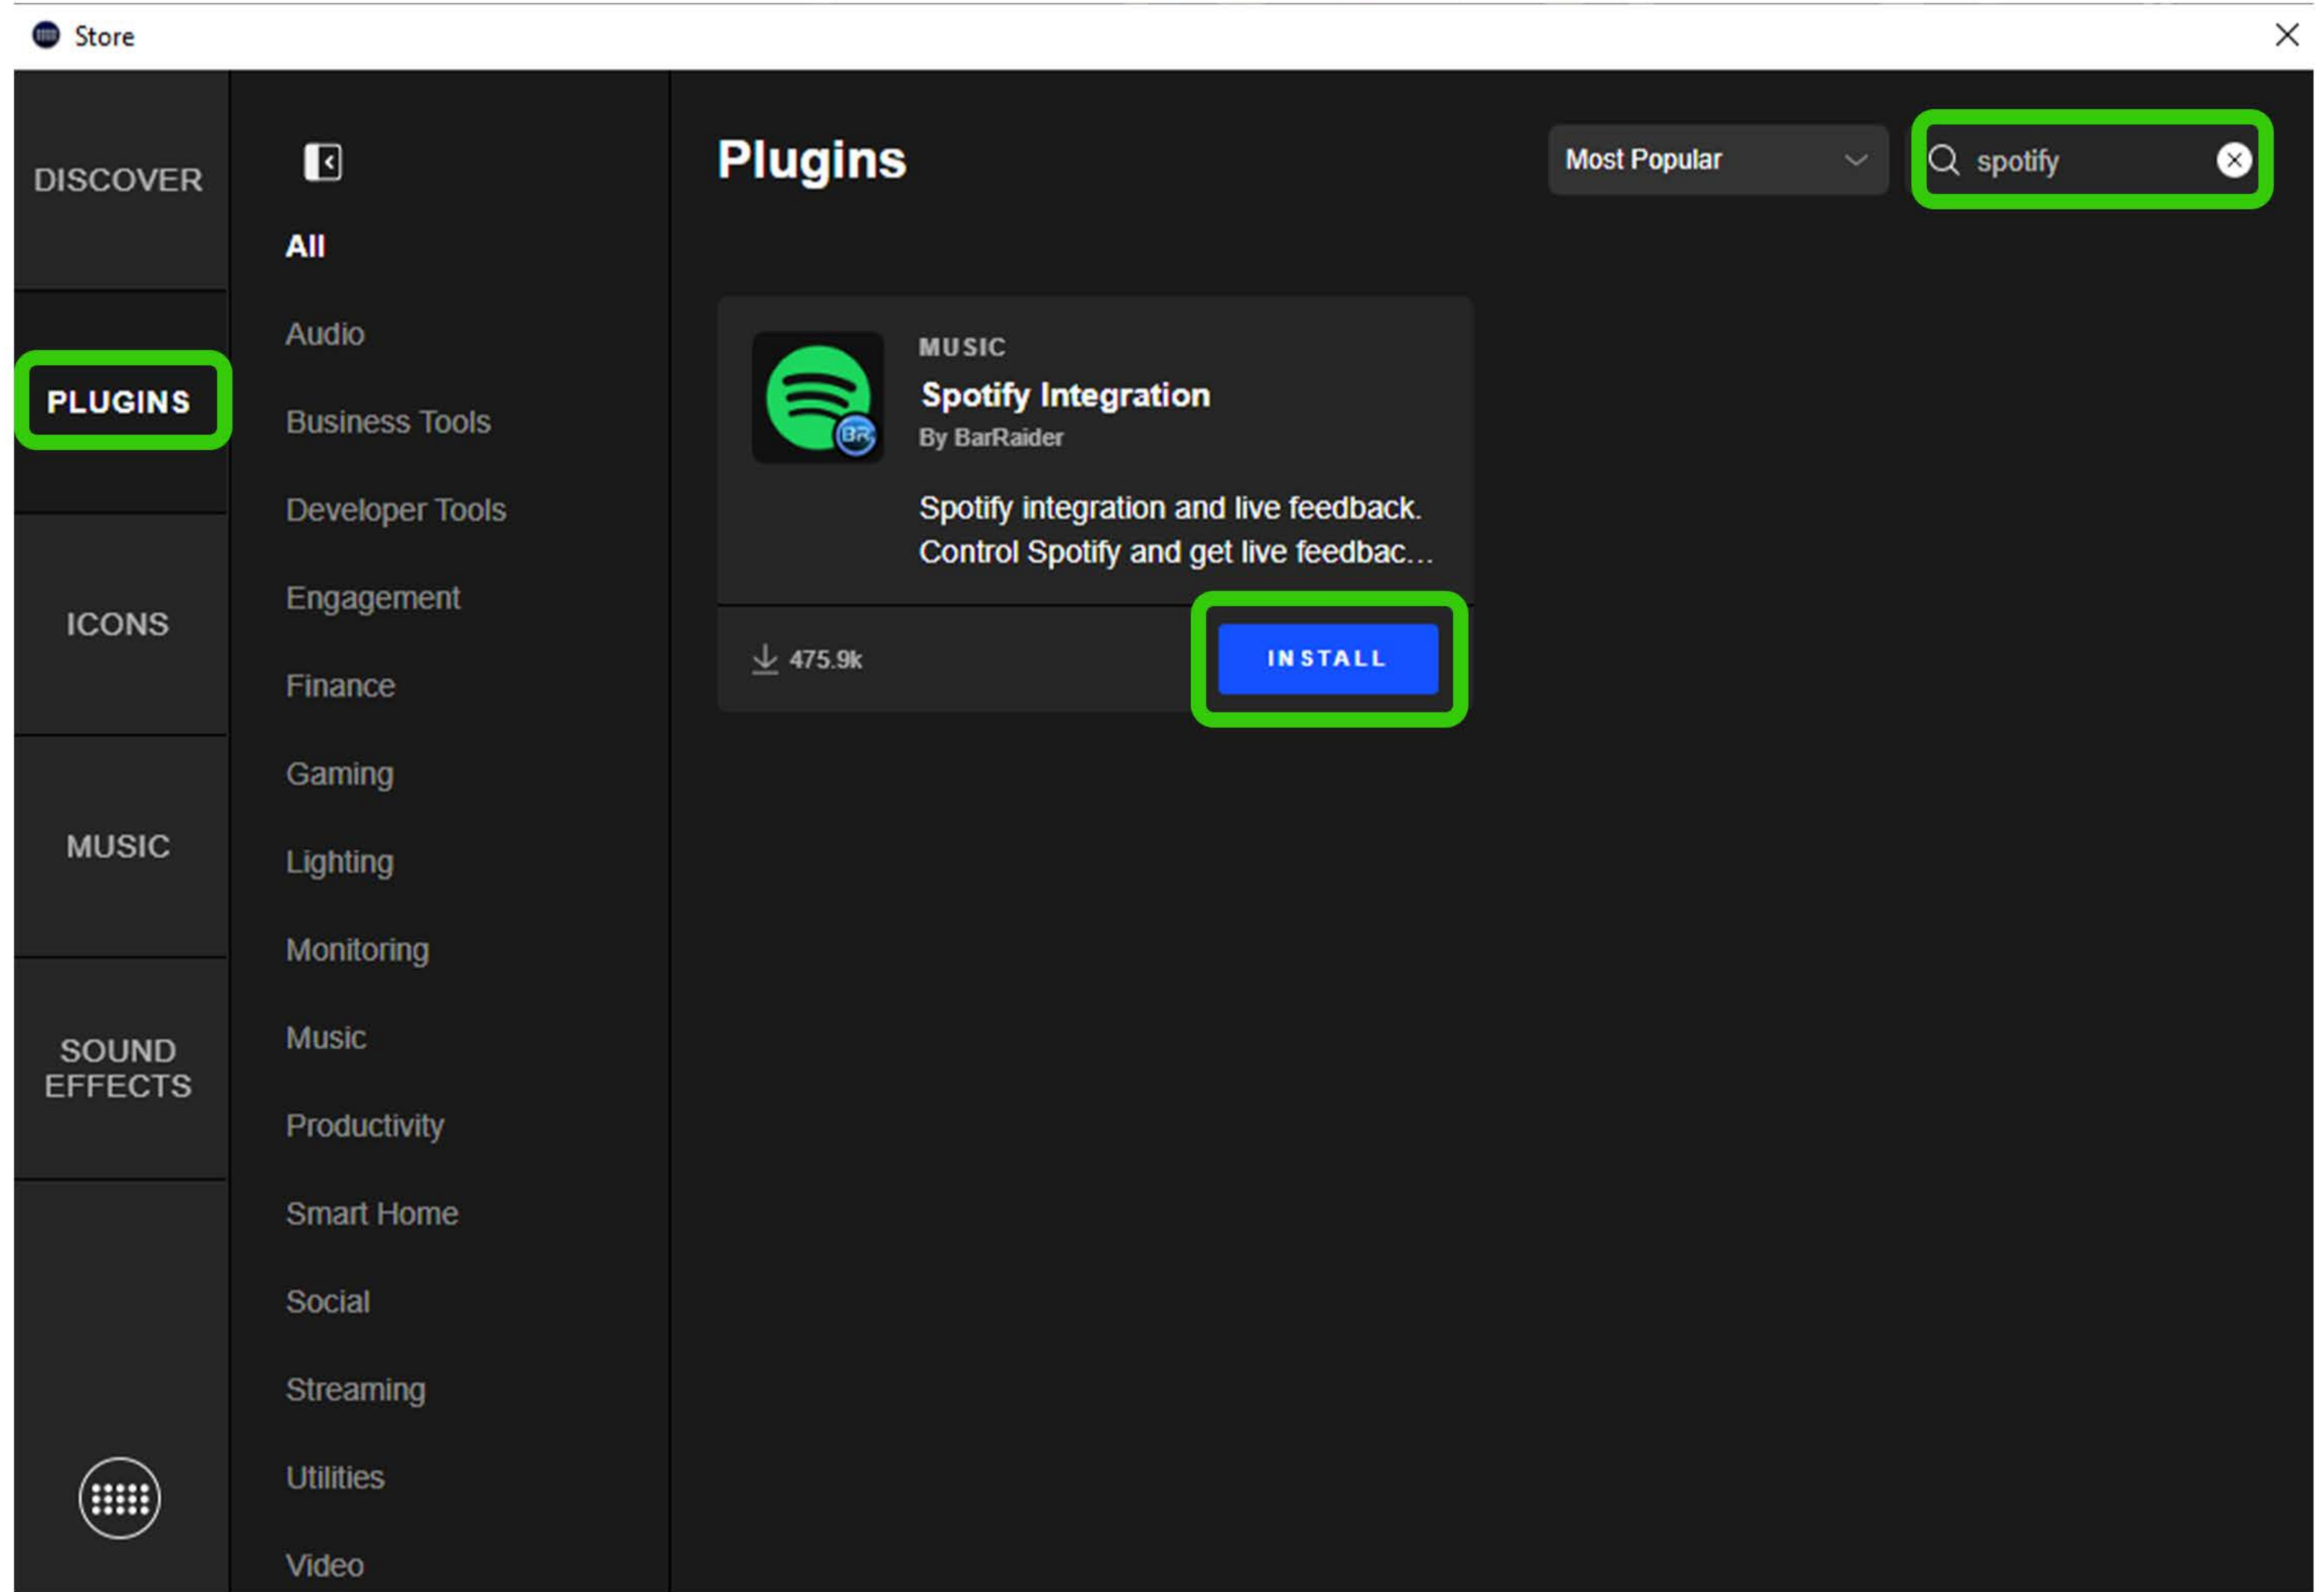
Store

DISCOVER

PLUGINS

ICONS

MUSIC

SOUND EFFECTS

All
Audio
Business Tools
Developer Tools
Engagement
Finance
Gaming
Lighting
Monitoring
Music
Productivity
Smart Home
Social
Streaming
Utilities
Video

Plugins

Most Popular

spotify

MUSIC
Spotify Integration
By BarRaider

Spotify integration and live feedback. Control Spotify and get live feedbac...

475.9k

INSTALL